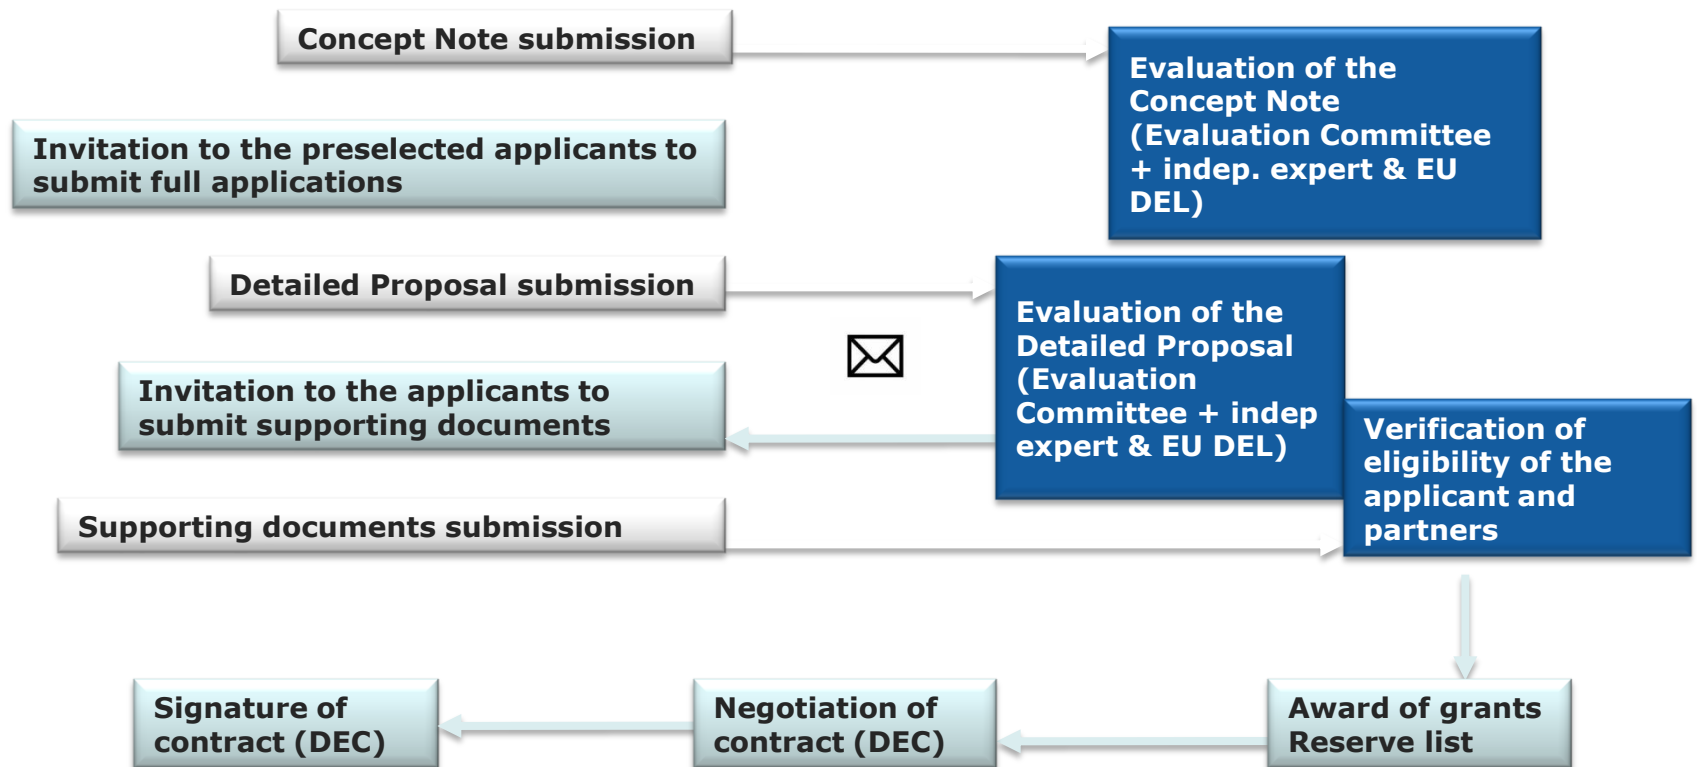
Concept Note submission

Evaluation of the Concept Note (Evaluation Committee + indep. expert & EU DEL)

Invitation to the preselected applicants to submit full applications

Detailed Proposal submission

Evaluation of the Detailed Proposal (Evaluation Committee + indep expert & EU DEL)

Invitation to the applicants to submit supporting documents

Verification of eligibility of the applicant and partners

Supporting documents submission

Signature of contract (DEC)

Negotiation of contract (DEC)

Award of grants Reserve list